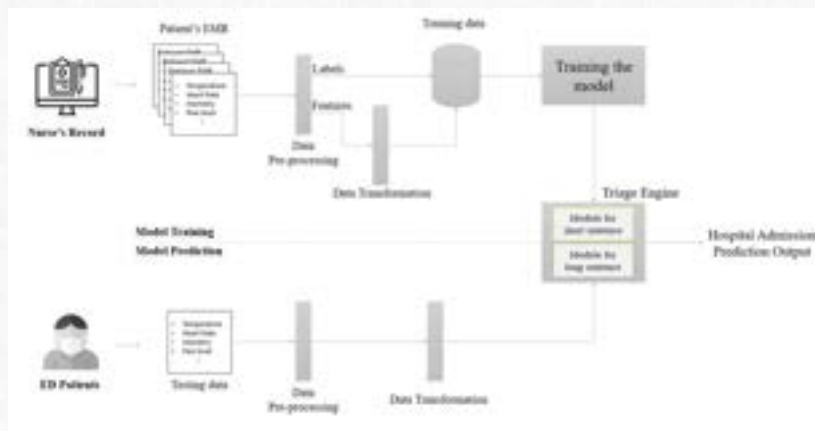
Patient's EMR

Training data

Labels

Training the model

Features

Nurse's Record

Data Pre-processing

Data Transformation

Triage Engine

Model Training

Module for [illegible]

Hospital Admission Prediction Output

Model Prediction

Module for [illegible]

ED Patients

Testing data

Data Pre-processing

Data Transformation